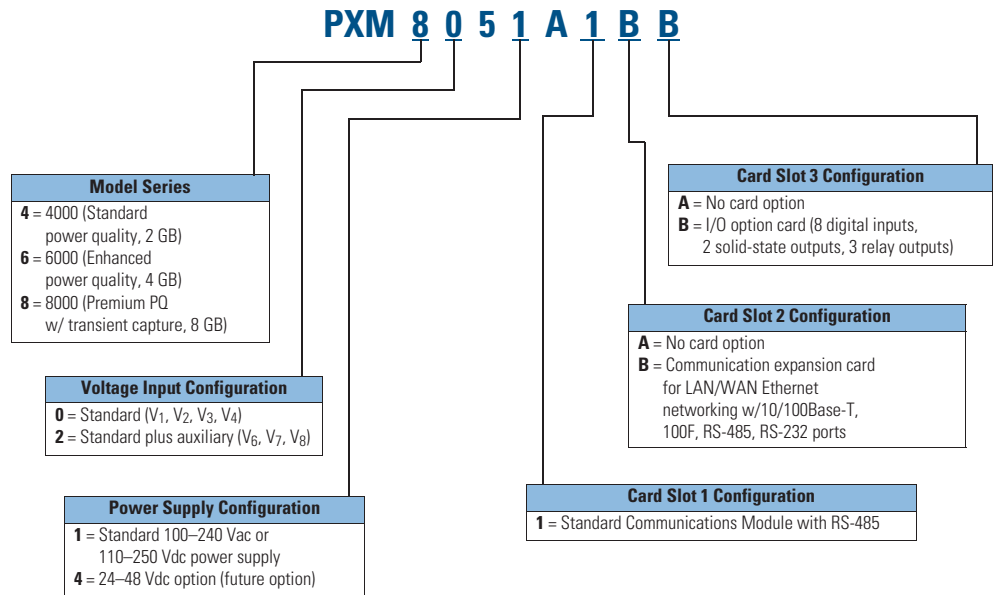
PXM 8 0 5 1 A 1 B B

Model Series
**4** = 4000 (Standard power quality, 2 GB)
**6** = 6000 (Enhanced power quality, 4 GB)
**8** = 8000 (Premium PQ w/ transient capture, 8 GB)

Voltage Input Configuration
**0** = Standard ($V_1$, $V_2$, $V_3$, $V_4$)
**2** = Standard plus auxiliary ($V_6$, $V_7$, $V_8$)

Power Supply Configuration
**1** = Standard 100–240 Vac or 110–250 Vdc power supply
**4** = 24–48 Vdc option (future option)

Card Slot 3 Configuration
**A** = No card option
**B** = I/O option card (8 digital inputs, 2 solid-state outputs, 3 relay outputs)

Card Slot 2 Configuration
**A** = No card option
**B** = Communication expansion card for LAN/WAN Ethernet networking w/10/100Base-T, 100F, RS-485, RS-232 ports

Card Slot 1 Configuration
**1** = Standard Communications Module with RS-485